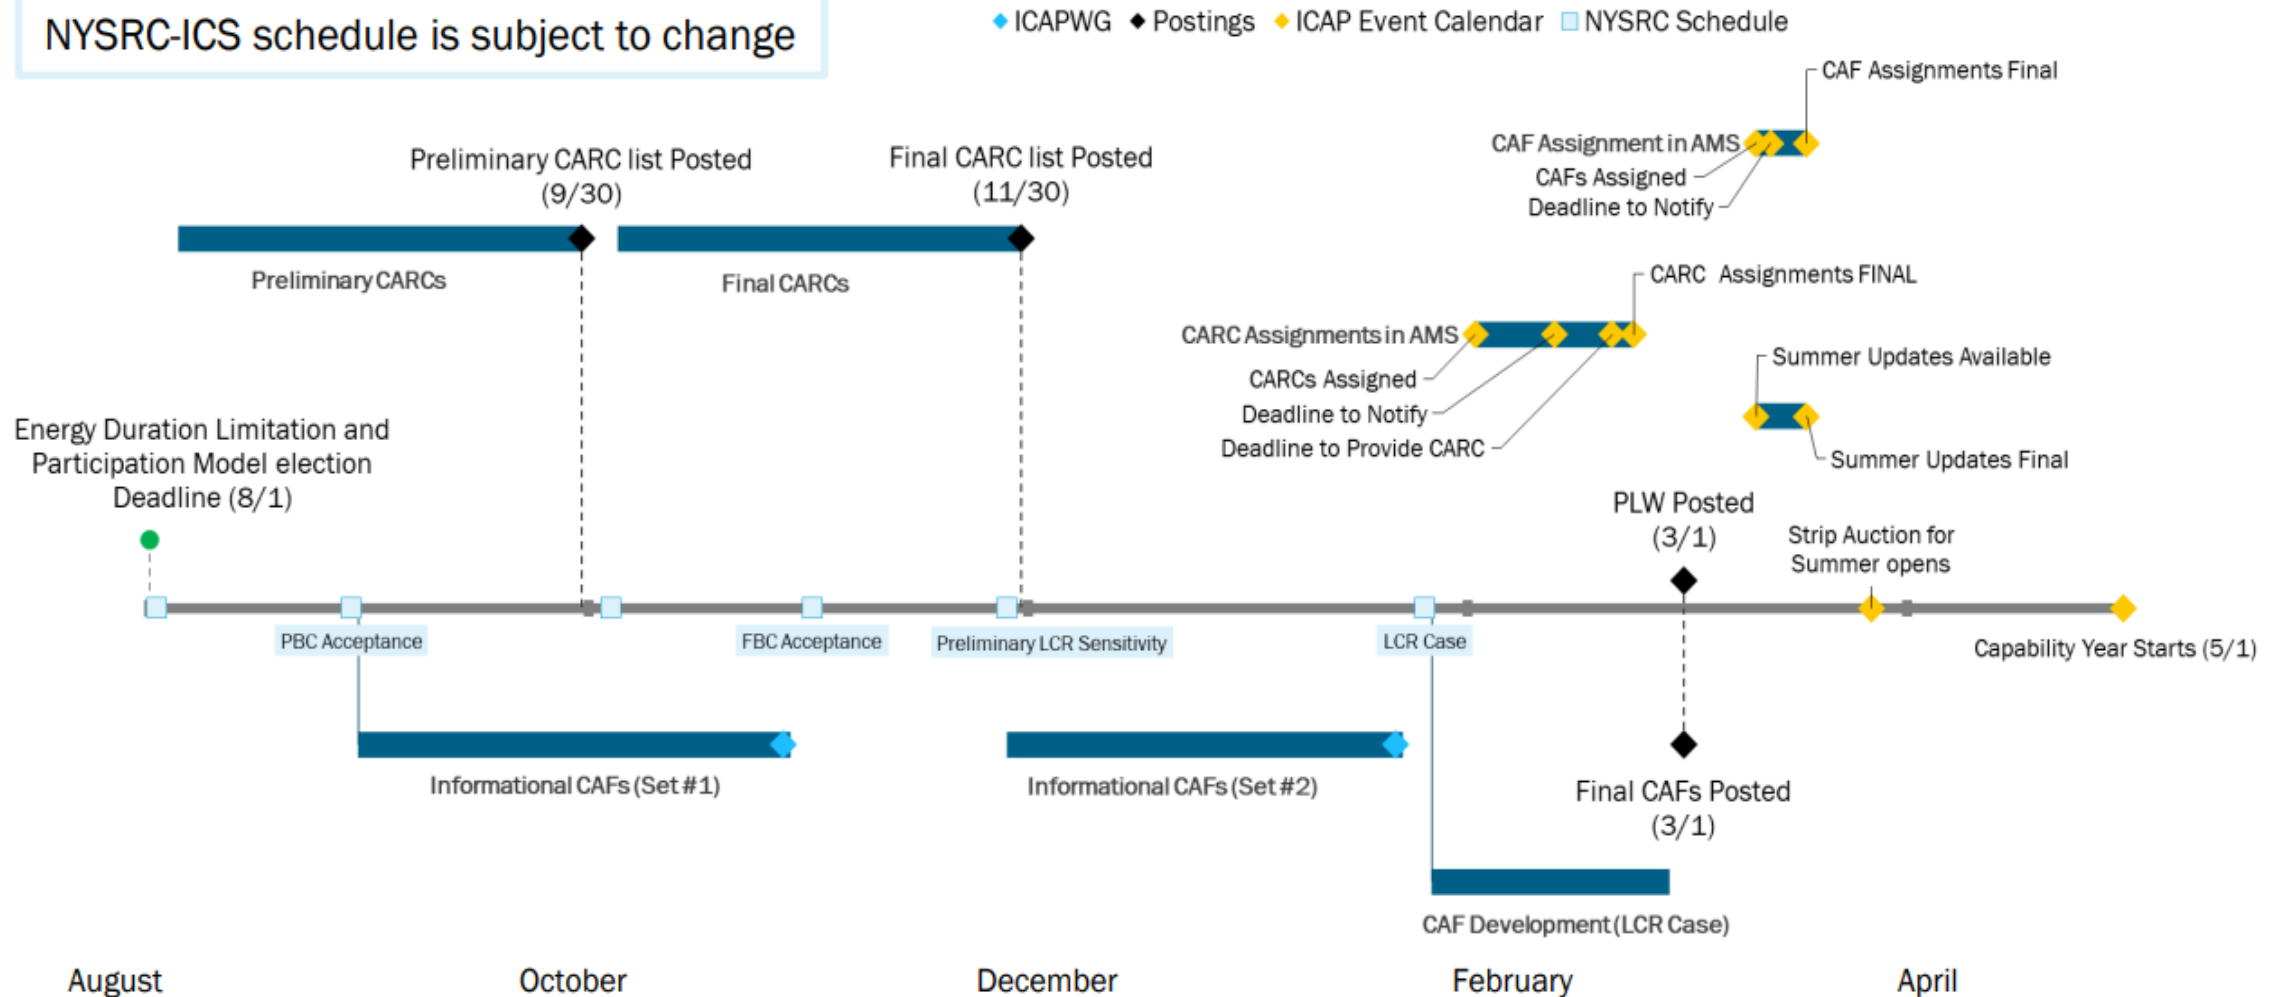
NYSRC-ICS schedule is subject to change

ICAPWG ◆ Postings ◆ ICAP Event Calendar ◻ NYSRC Schedule

CAF Assignments Final

CAF Assignment in AMS

CAFs Assigned

Deadline to Notify

Preliminary CARC list Posted (9/30)

Final CARC list Posted (11/30)

Preliminary CARCs

Final CARCs

CARC Assignments FINAL

CARC Assignments in AMS

CARCs Assigned

Deadline to Notify

Deadline to Provide CARC

Summer Updates Available

Summer Updates Final

Energy Duration Limitation and Participation Model election Deadline (8/1)

PLW Posted (3/1)

Strip Auction for Summer opens

PBC Acceptance

FBC Acceptance

Preliminary LCR Sensitivity

LCR Case

Capability Year Starts (5/1)

Informational CAFs (Set #1)

Informational CAFs (Set #2)

Final CAFs Posted (3/1)

CAF Development (LCR Case)

August

October

December

February

April